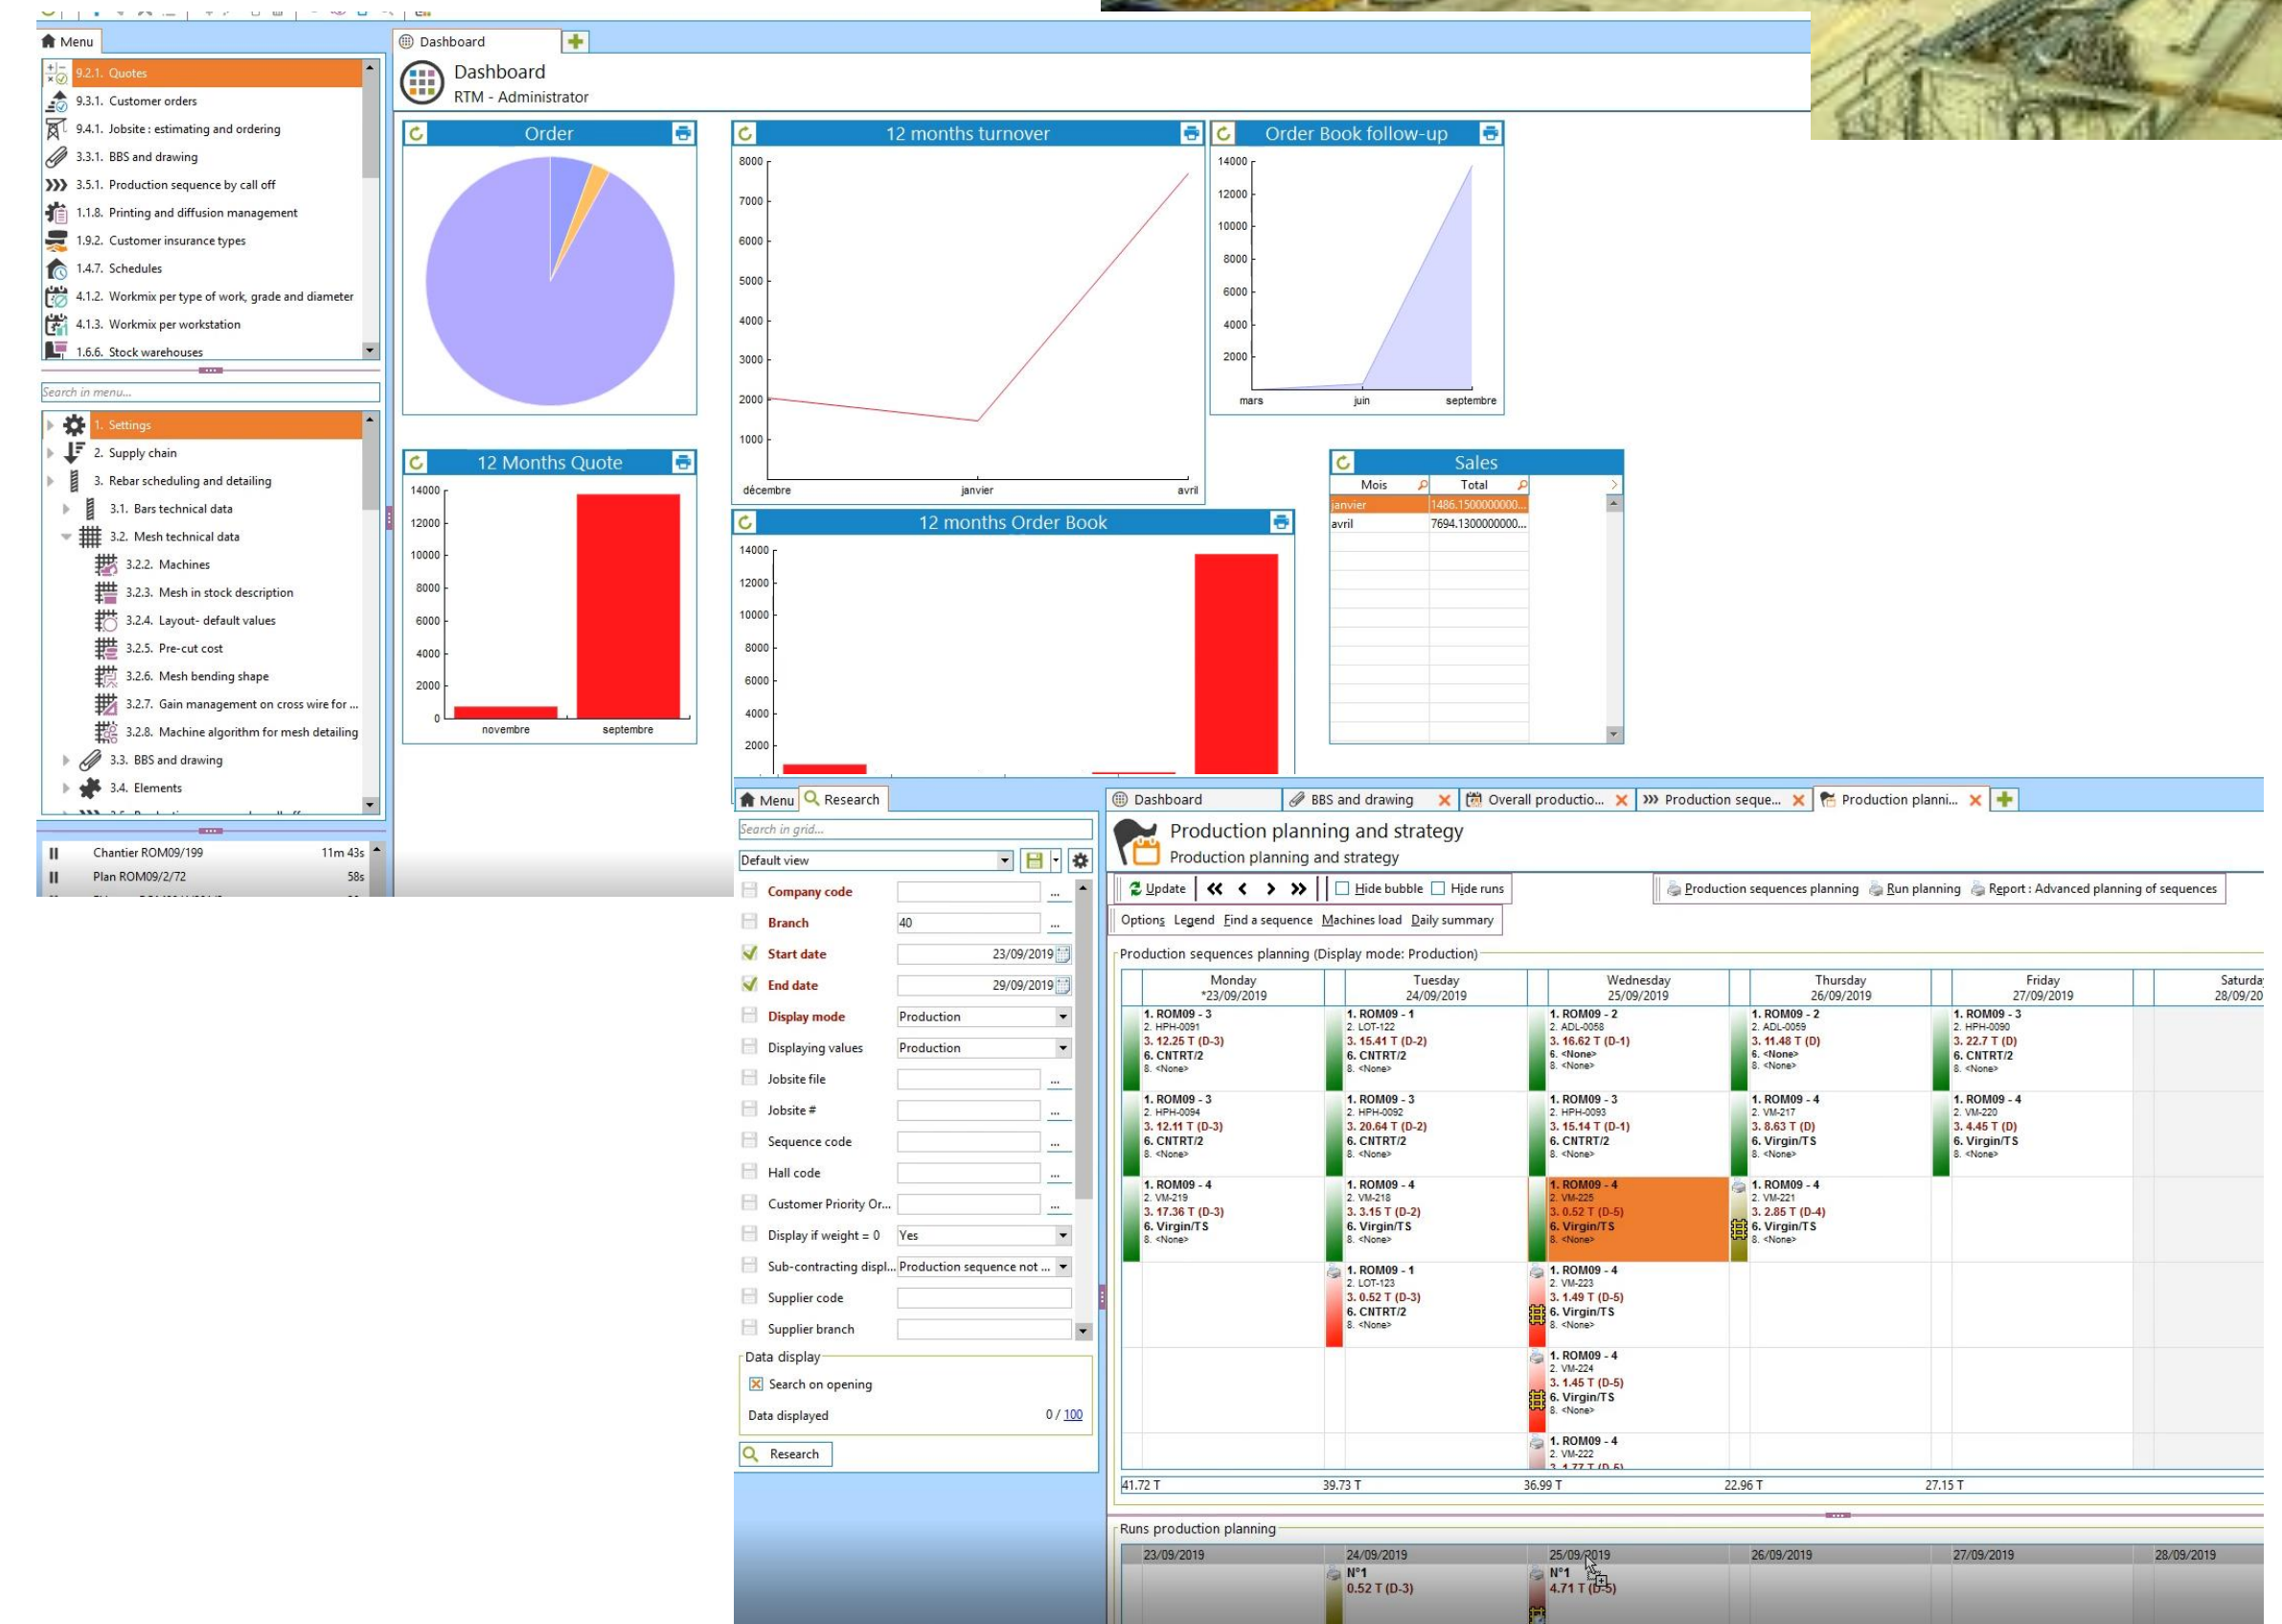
Menu

9.2.1. Quotes
9.3.1. Customer orders
9.4.1. Jobsite : estimating and ordering
3.3.1. BBS and drawing
3.5.1. Production sequence by call off
1.1.8. Printing and diffusion management
1.9.2. Customer insurance types
1.4.7. Schedules
4.1.2. Workmix per type of work, grade and diameter
4.1.3. Workmix per workstation
1.6.6. Stock warehouses

Search in menu...

1. Settings
2. Supply chain
3. Rebar scheduling and detailing
3.1. Bars technical data
3.2. Mesh technical data
3.2.2. Machines
3.2.3. Mesh in stock description
3.2.4. Layout- default values
3.2.5. Pre-cut cost
3.2.6. Mesh bending shape
3.2.7. Gain management on cross wire for ...
3.2.8. Machine algorithm for mesh detailing
3.3. BBS and drawing
3.4. Elements

Chantier ROM09/199 11m 43s
Plan ROM09/2/72 58s

Dashboard
Dashboard
RTM - Administrator

Order

12 months turnover
8000 7000 6000 5000 4000 3000 2000 1000
décembre janvier avril

Order Book follow-up
14000 12000 10000 8000 6000 4000 2000
mars juin septembre

12 Months Quote
14000 12000 10000 8000 6000 4000 2000 0
novembre septembre

12 months Order Book
14000 12000 10000 8000 6000 4000 2000

Sales
| Mois | Total |
|---|---|
| janvier | 1486.1500000000... |
| avril | 7694.1300000000... |

Menu Research
Search in grid...
Default view
Company code
Branch 40
Start date 23/09/2019
End date 29/09/2019
Display mode Production
Displaying values Production
Jobsite file
Jobsite #
Sequence code
Hall code
Customer Priority Or...
Display if weight = 0 Yes
Sub-contracting displ... Production sequence not ...
Supplier code
Supplier branch
Data display
Search on opening
Data displayed 0 / 100
Research

Dashboard BBS and drawing Overall productio... Production seque... Production planni...
Production planning and strategy
Production planning and strategy
Update Hide bubble Hide runs
Production sequences planning Run planning Report : Advanced planning of sequences
Options Legend Find a sequence Machines load Daily summary
Production sequences planning (Display mode: Production)

| Monday *23/09/2019 | Tuesday 24/09/2019 | Wednesday 25/09/2019 | Thursday 26/09/2019 | Friday 27/09/2019 | Saturda 28/09/20 |
|---|---|---|---|---|---|
| 1. ROM09 - 3 2. HPH-0091 3. 12.25 T (D-3) 6. CNTRT/2 8. <None> | 1. ROM09 - 1 2. LOT-122 3. 15.41 T (D-2) 6. CNTRT/2 8. <None> | 1. ROM09 - 2 2. ADL-0058 3. 16.62 T (D-1) 6. <None> 8. <None> | 1. ROM09 - 2 2. ADL-0059 3. 11.48 T (D) 6. <None> 8. <None> | 1. ROM09 - 3 2. HPH-0090 3. 22.7 T (D) 6. CNTRT/2 8. <None> | |
| 1. ROM09 - 3 2. HPH-0094 3. 12.11 T (D-3) 6. CNTRT/2 8. <None> | 1. ROM09 - 3 2. HPH-0092 3. 20.64 T (D-2) 6. CNTRT/2 8. <None> | 1. ROM09 - 3 2. HPH-0093 3. 15.14 T (D-1) 6. CNTRT/2 8. <None> | 1. ROM09 - 4 2. VM-217 3. 8.63 T (D) 6. Virgin/TS 8. <None> | 1. ROM09 - 4 2. VM-220 3. 4.45 T (D) 6. Virgin/TS 8. <None> | |
| 1. ROM09 - 4 2. VM-219 3. 17.36 T (D-3) 6. Virgin/TS 8. <None> | 1. ROM09 - 4 2. VM-218 3. 3.15 T (D-2) 6. Virgin/TS 8. <None> | 1. ROM09 - 4 2. VM-225 3. 0.52 T (D-5) 6. Virgin/TS 8. <None> | 1. ROM09 - 4 2. VM-221 3. 2.85 T (D-4) 6. Virgin/TS 8. <None> | | |
| | 1. ROM09 - 1 2. LOT-123 3. 0.52 T (D-3) 6. CNTRT/2 8. <None> | 1. ROM09 - 4 2. VM-223 3. 1.49 T (D-5) 6. Virgin/TS 8. <None> | | | |
| | | 1. ROM09 - 4 2. VM-224 3. 1.45 T (D-5) 6. Virgin/TS 8. <None> | | | |
| | | 1. ROM09 - 4 2. VM-222 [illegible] | | | |
| 41.72 T | 39.73 T | 36.99 T | 22.96 T | 27.15 T | |

Runs production planning
23/09/2019 24/09/2019 25/09/2019 26/09/2019 27/09/2019 28/09/2019
N°1 0.52 T (D-3)
N°1 4.71 T (D-5)